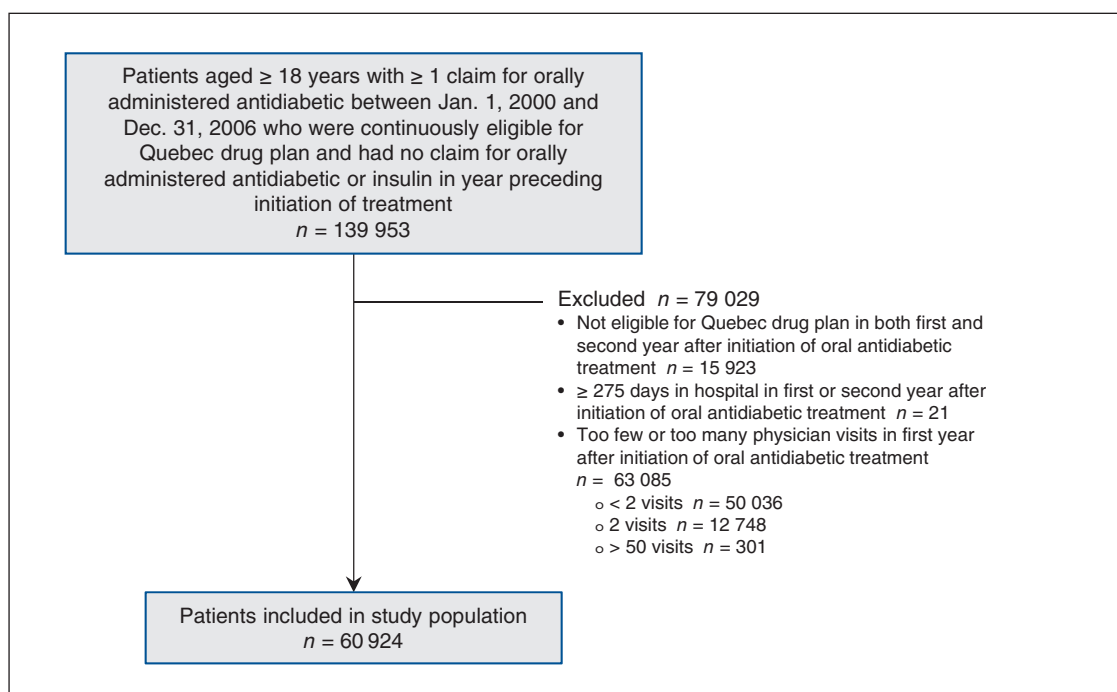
Patients aged ≥ 18 years with ≥ 1 claim for orally administered antidiabetic between Jan. 1, 2000 and Dec. 31, 2006 who were continuously eligible for Quebec drug plan and had no claim for orally administered antidiabetic or insulin in year preceding initiation of treatment
$n$ = 139 953

Excluded $n$ = 79 029
• Not eligible for Quebec drug plan in both first and second year after initiation of oral antidiabetic treatment $n$ = 15 923
• ≥ 275 days in hospital in first or second year after initiation of oral antidiabetic treatment $n$ = 21
• Too few or too many physician visits in first year after initiation of oral antidiabetic treatment $n$ = 63 085
○ < 2 visits $n$ = 50 036
○ 2 visits $n$ = 12 748
○ > 50 visits $n$ = 301

Patients included in study population
$n$ = 60 924